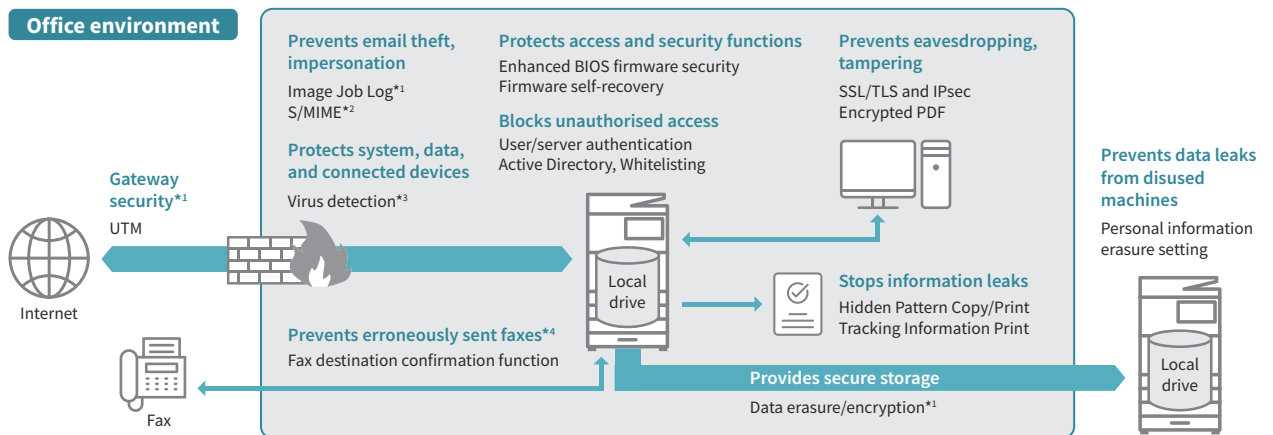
Office environment

Prevents email theft, impersonation
Image Job Log*$^1$
S/MIME*$^2$

Protects system, data, and connected devices
Virus detection*$^3$

Protects access and security functions
Enhanced BIOS firmware security
Firmware self-recovery

Blocks unauthorised access
User/server authentication
Active Directory, Whitelisting

Prevents eavesdropping, tampering
SSL/TLS and IPsec
Encrypted PDF

Gateway security*$^1$
UTM

Internet

Local drive

Stops information leaks
Hidden Pattern Copy/Print
Tracking Information Print

Prevents erroneously sent faxes*$^4$
Fax destination confirmation function

Fax

Provides secure storage
Data erasure/encryption*$^1$

Prevents data leaks from disused machines
Personal information erasure setting

Local drive